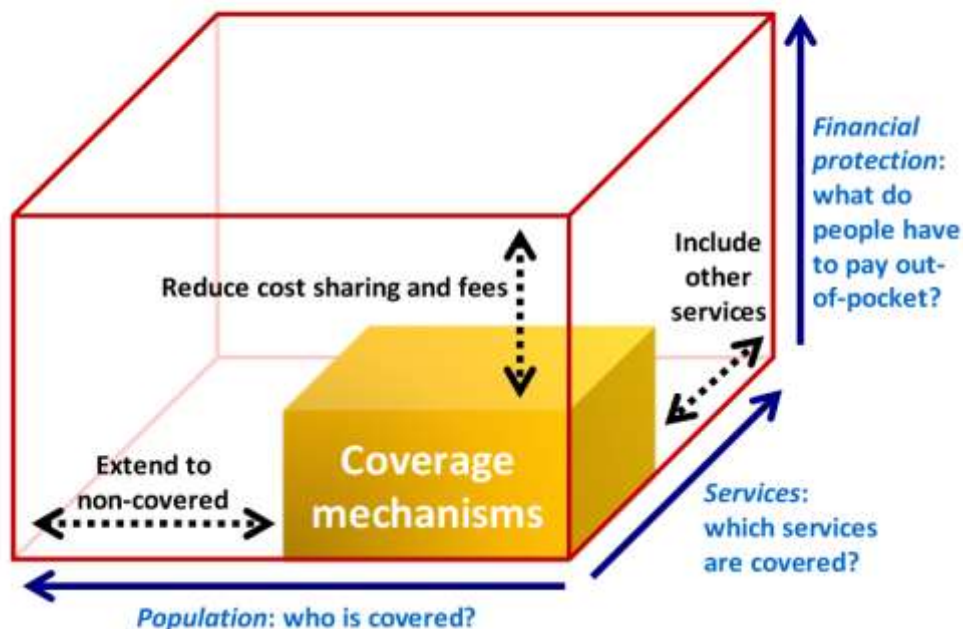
Financial protection: what do people have to pay out-of-pocket?

Include other services

Reduce cost sharing and fees

Coverage mechanisms

Extend to non-covered

Services: which services are covered?

Population: who is covered?